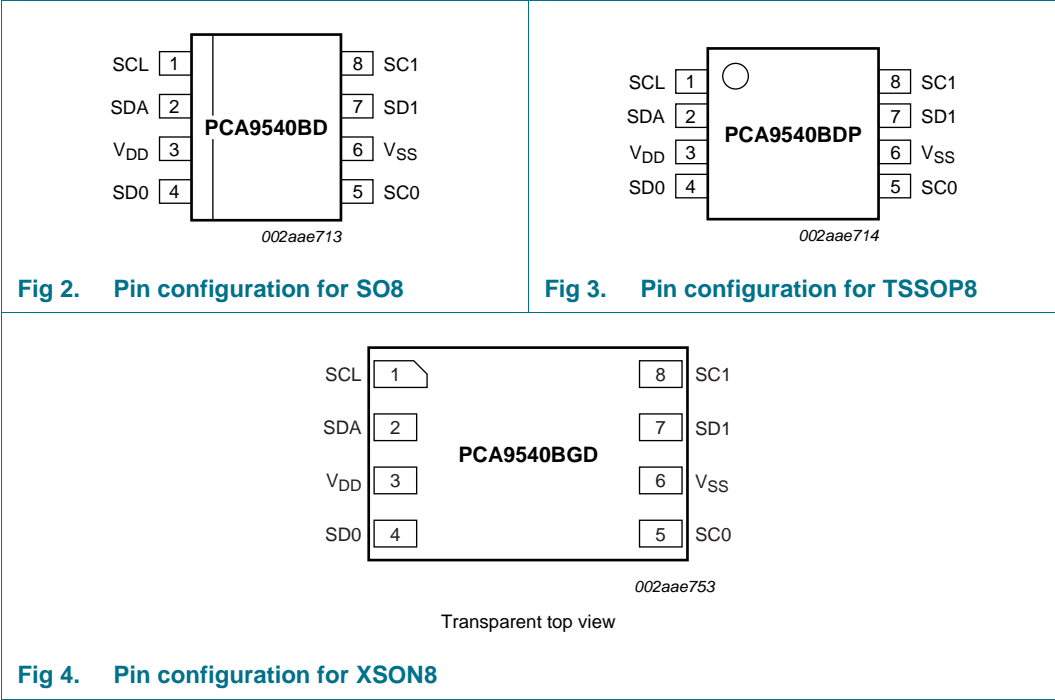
SCL 1
SDA 2
$V_{DD}$ 3
SD0 4
PCA9540BD
8 SC1
7 SD1
6 $V_{SS}$
5 SC0
002aae713

Fig 2. Pin configuration for SO8

SCL 1
SDA 2
$V_{DD}$ 3
SD0 4
PCA9540BDP
8 SC1
7 SD1
6 $V_{SS}$
5 SC0
002aae714

Fig 3. Pin configuration for TSSOP8

SCL 1
SDA 2
$V_{DD}$ 3
SD0 4
PCA9540BGD
8 SC1
7 SD1
6 $V_{SS}$
5 SC0
002aae753

Transparent top view

Fig 4. Pin configuration for XSON8